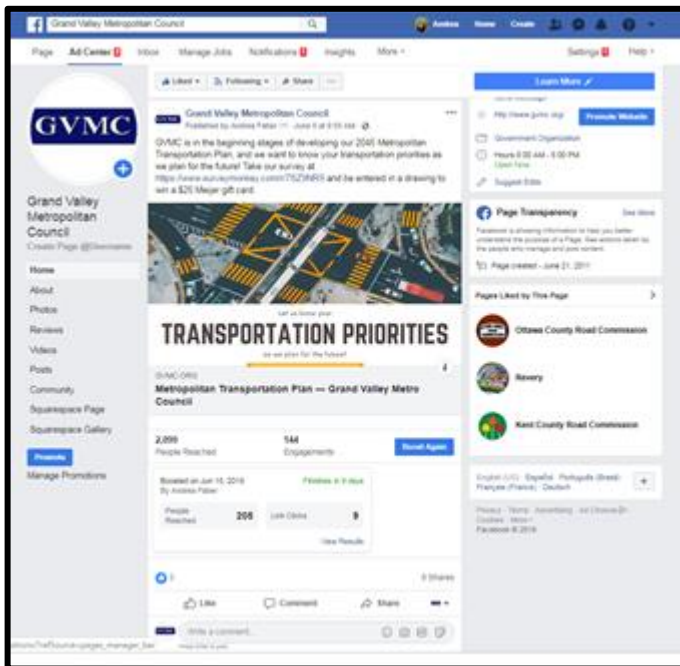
Grand Valley Metropolitan Council

Andrea Home Create

Page Ad Center Inbox Manage Jobs Notifications Insights More

Settings Help

GVMC

Grand Valley Metropolitan Council
Create Page @Username

Home
About
Photos
Reviews
Videos
Posts
Community
Squarespace Page
Squarespace Gallery

Promote
Manage Promotions

Liked Following Share

Grand Valley Metropolitan Council
Published by Andrea Faber · June 8 at 8:00 AM

GVMC is in the beginning stages of developing our 2045 Metropolitan Transportation Plan, and we want to know your transportation priorities as we plan for the future! Take our survey at https://www.surveymonkey.com/r/75Z9NR5 and be entered in a drawing to win a $25 Meijer gift card.

Let us know your
TRANSPORTATION PRIORITIES
as we plan for the future!

GVMC.ORG
Metropolitan Transportation Plan — Grand Valley Metro Council

2,099
People Reached
144
Engagements
Boost Again

Boosted on Jun 10, 2019
By Andrea Faber
Finishes in 9 days
People Reached 205
Link Clicks 9
View Results

9 Shares

Like Comment Share

Write a comment...

Learn More

http://www.gvmc.org/
Promote Website
Government Organization
Hours 8:00 AM - 5:00 PM
Open Now
Suggest Edits

Page Transparency
See More
Facebook is showing information to help you better understand the purpose of a Page. See actions taken by the people who manage and post content.
Page created - June 21, 2011

Pages Liked by This Page

Ottawa County Road Commission
Revery
Kent County Road Commission

English (US) · Español · Português (Brasil) · Français (France) · Deutsch

Privacy · Terms · Advertising · Ad Choices · Cookies · More
Facebook © 2019